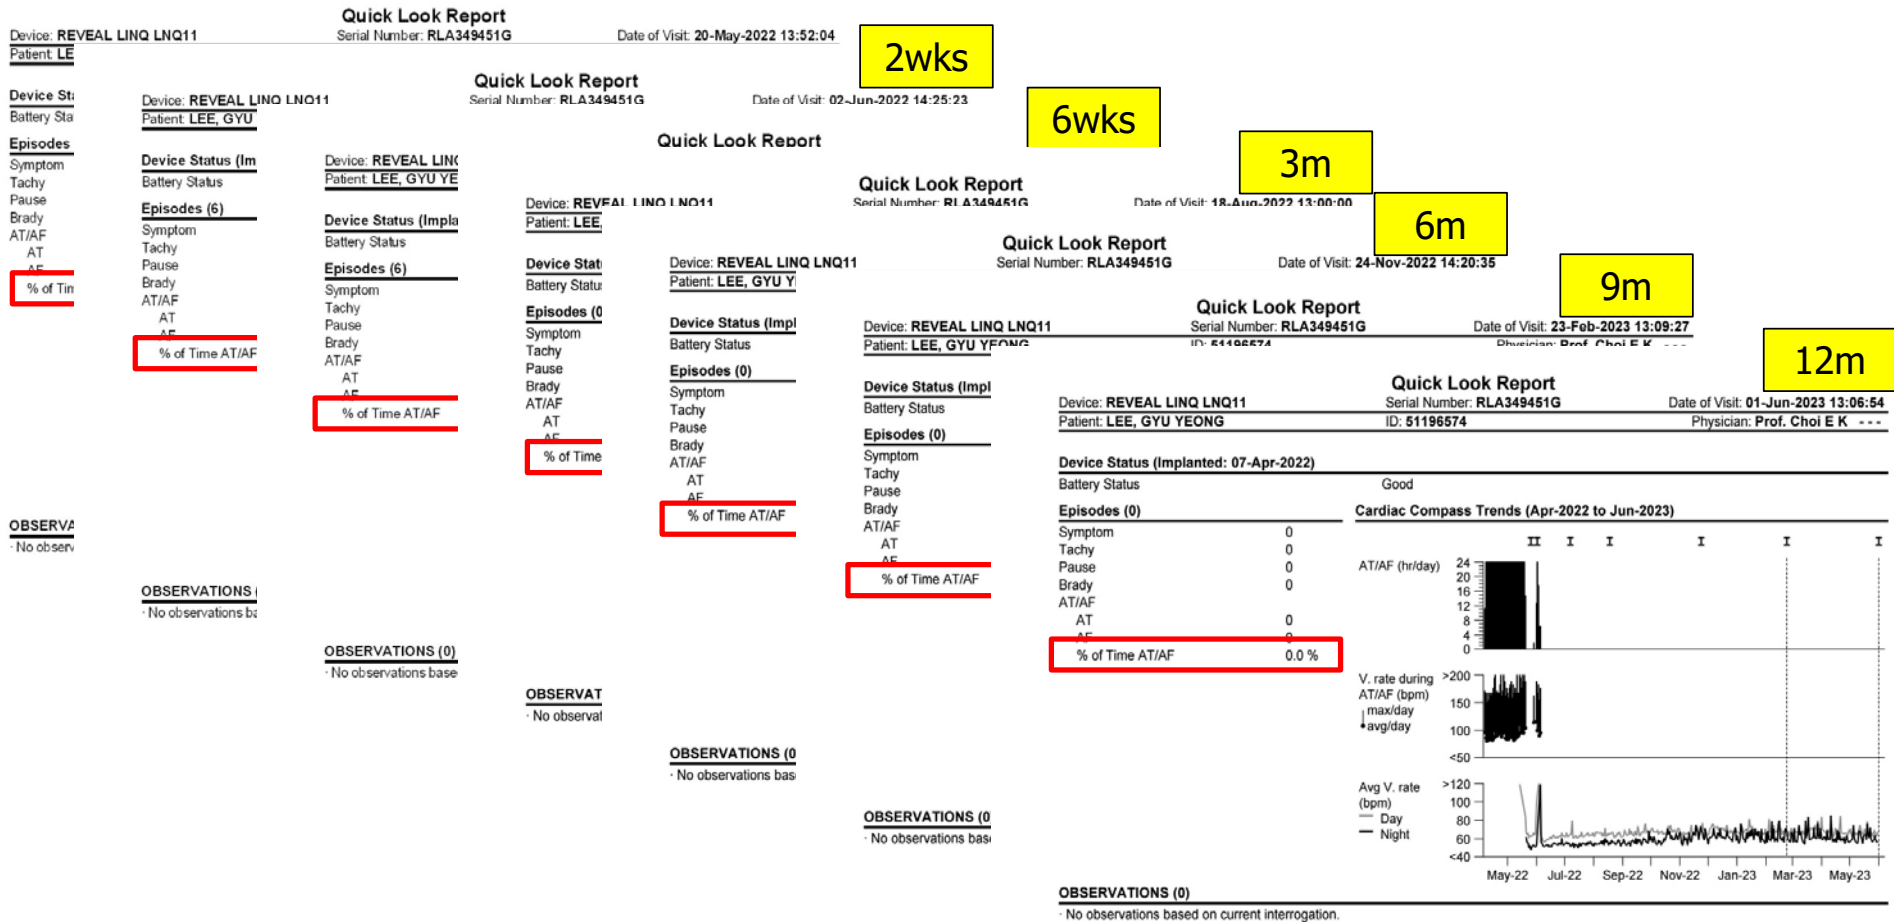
Quick Look Report
Device: REVEAL LINQ LNQ11
Serial Number: RLA349451G
Date of Visit: 20-May-2022 13:52:04
Patient: LE

2wks

Device St
Battery Sta
Episodes
Symptom
Tachy
Pause
Brady
AT/AF
AT
AF
% of Tir

OBSERVA
· No observ

Quick Look Report
Device: REVEAL LINQ LNQ11
Serial Number: RLA349451G
Date of Visit: 02-Jun-2022 14:25:23
Patient: LEE, GYU

6wks

Device Status (Im
Battery Status
Episodes (6)
Symptom
Tachy
Pause
Brady
AT/AF
AT
AF
% of Time AT/AF

OBSERVATIONS (
· No observations ba

Quick Look Report
Device: REVEAL LINQ
Patient: LEE, GYU YE

Device Status (Impla
Battery Status
Episodes (6)
Symptom
Tachy
Pause
Brady
AT/AF
AT
AF
% of Time AT/AF

OBSERVATIONS (0)
· No observations base

3m

Quick Look Report
Device: REVEAL LINQ LNQ11
Serial Number: RLA349451G
Date of Visit: 18-Aug-2022 13:00:00
Patient: LEE,

Device Stat
Battery Statu
Episodes (0
Symptom
Tachy
Pause
Brady
AT/AF
AT
AF
% of Time

OBSERVAT
· No observat

6m

Quick Look Report
Device: REVEAL LINQ LNQ11
Serial Number: RLA349451G
Date of Visit: 24-Nov-2022 14:20:35
Patient: LEE, GYU Y

Device Status (Impl
Battery Status
Episodes (0)
Symptom
Tachy
Pause
Brady
AT/AF
AT
AF
% of Time AT/AF

OBSERVATIONS (0
· No observations bas

9m

Quick Look Report
Device: REVEAL LINQ LNQ11
Serial Number: RLA349451G
Date of Visit: 23-Feb-2023 13:09:27
Patient: LEE, GYU YEONG
ID: 51196574
Physician: Prof. Choi E K

Device Status (Impl
Battery Status
Episodes (0)
Symptom
Tachy
Pause
Brady
AT/AF
AT
AF
% of Time AT/AF

OBSERVATIONS (0
· No observations bas

12m

Quick Look Report
Device: REVEAL LINQ LNQ11
Serial Number: RLA349451G
Date of Visit: 01-Jun-2023 13:06:54
Patient: LEE, GYU YEONG
ID: 51196574
Physician: Prof. Choi E K ---

Device Status (Implanted: 07-Apr-2022)
Battery Status Good

Episodes (0)
| | |
|---|---|
| Symptom | 0 |
| Tachy | 0 |
| Pause | 0 |
| Brady | 0 |
| AT/AF | |
| AT | 0 |
| AF | 0 |
| % of Time AT/AF | 0.0 % |

Cardiac Compass Trends (Apr-2022 to Jun-2023)
AT/AF (hr/day) 24 20 16 12 8 4 0
V. rate during AT/AF (bpm) max/day avg/day >200 150 100 <50
Avg V. rate (bpm) Day Night >120 100 80 60 <40
May-22 Jul-22 Sep-22 Nov-22 Jan-23 Mar-23 May-23

OBSERVATIONS (0)
· No observations based on current interrogation.